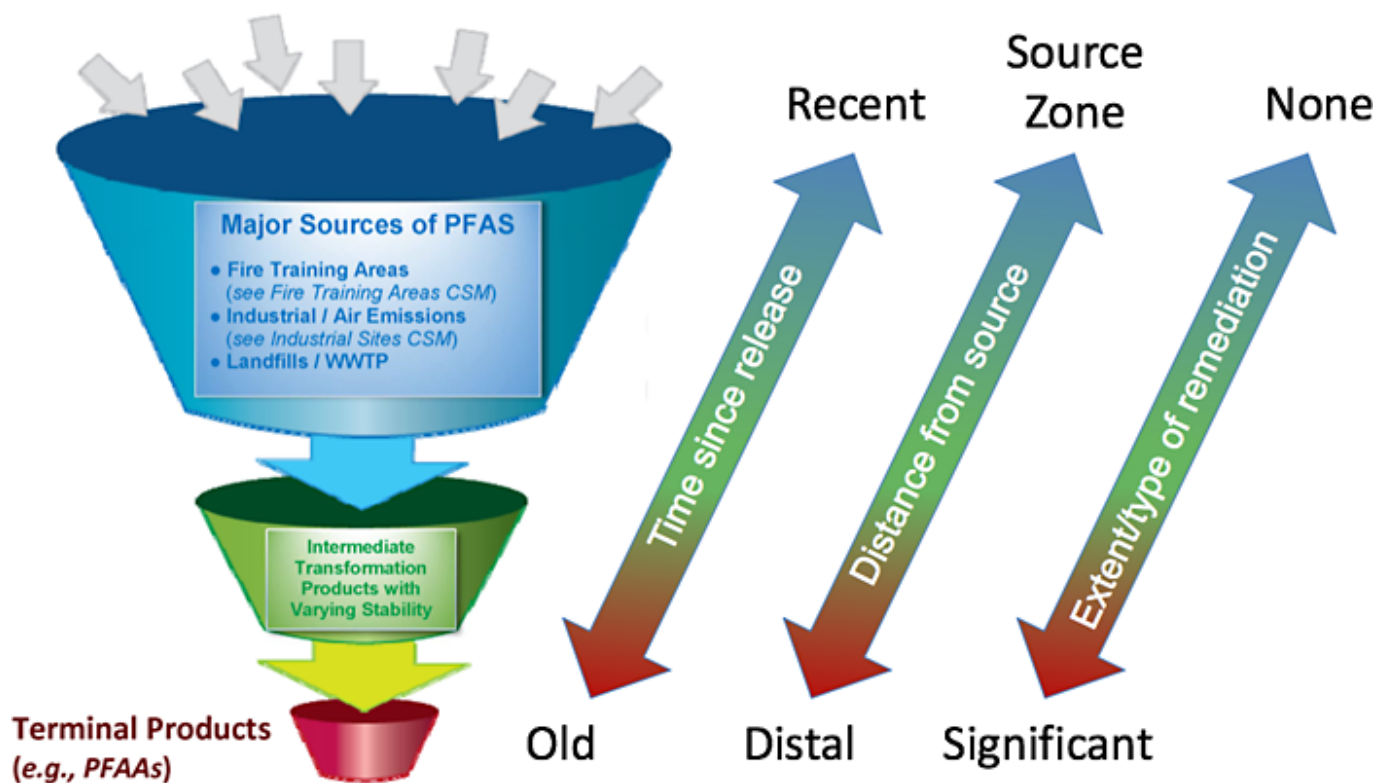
Major Sources of PFAS

• Fire Training Areas (see Fire Training Areas CSM)
• Industrial / Air Emissions (see Industrial Sites CSM)
• Landfills / WWTP

Intermediate Transformation Products with Varying Stability

Terminal Products (e.g., PFAAs)

Recent

Time since release

Old

Source Zone

Distance from source

Distal

None

Extent/type of remediation

Significant